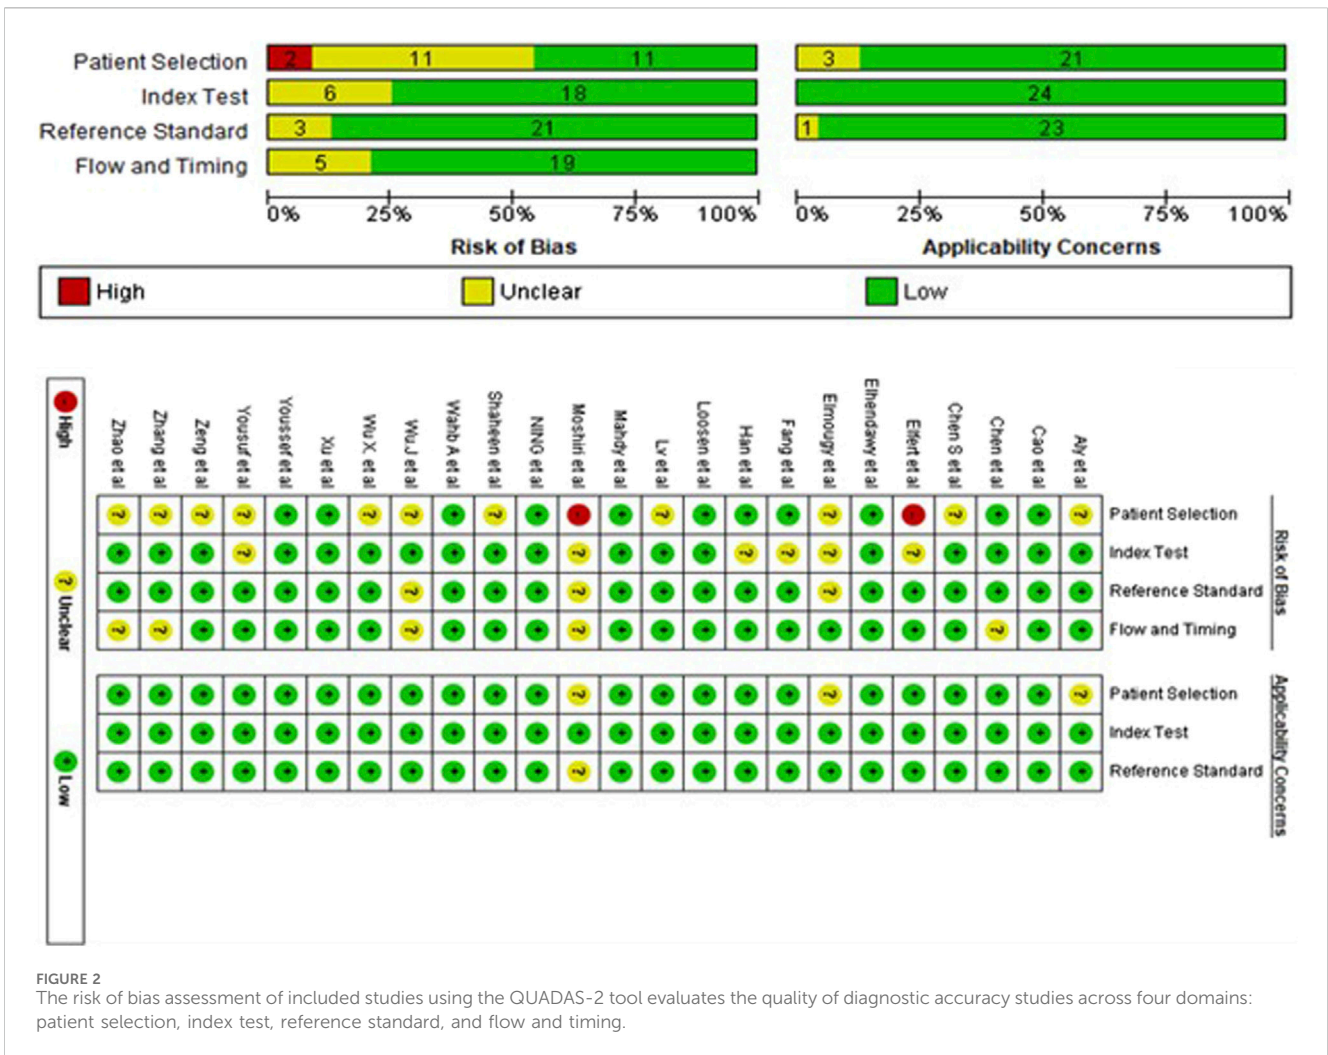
Patient Selection
Index Test
Reference Standard
Flow and Timing

| | | | |
|---|---|---|---|
| Patient Selection | 2 | 11 | 11 |
| Index Test | | 6 | 18 |
| Reference Standard | | 3 | 21 |
| Flow and Timing | | 5 | 19 |

0% 25% 50% 75% 100%
Risk of Bias

| | | |
|---|---|---|
| Patient Selection | 3 | 21 |
| Index Test | | 24 |
| Reference Standard | 1 | 23 |

0% 25% 50% 75% 100%
Applicability Concerns

High Unclear Low

High
Unclear
Low

| | Zhao et al | Zhang et al | Zeng et al | Yousuf et al | Youssef et al | Xu et al | Wu X et al | Wu J et al | Wahb A et al | Shaheen et al | NING et al | Moshiri et al | Mahdy et al | Lv et al | Loosen et al | Han et al | Fang et al | Elmougy et al | Elhendawy et al | Elfert et al | Chen S et al | Chen et al | Cao et al | Aly et al | |
|---|---|---|---|---|---|---|---|---|---|---|---|---|---|---|---|---|---|---|---|---|---|---|---|---|---|
| Patient Selection | ? | ? | ? | ? | + | + | ? | ? | + | ? | + | - | + | ? | + | + | + | ? | + | - | ? | + | + | ? | Risk of Bias |
| Index Test | + | + | + | ? | + | + | + | + | + | + | + | ? | + | + | + | ? | ? | ? | + | ? | + | + | + | + | Risk of Bias |
| Reference Standard | + | + | + | + | + | + | + | ? | + | + | + | ? | + | + | + | + | + | ? | + | + | + | + | + | + | Risk of Bias |
| Flow and Timing | ? | ? | + | + | + | + | + | ? | + | + | + | ? | + | + | + | + | + | + | + | + | + | ? | + | + | Risk of Bias |
| Patient Selection | + | + | + | + | + | + | + | + | + | + | + | ? | + | + | + | + | + | ? | + | + | + | + | + | ? | Applicability Concerns |
| Index Test | + | + | + | + | + | + | + | + | + | + | + | + | + | + | + | + | + | + | + | + | + | + | + | + | Applicability Concerns |
| Reference Standard | + | + | + | + | + | + | + | + | + | + | + | ? | + | + | + | + | + | + | + | + | + | + | + | + | Applicability Concerns |

FIGURE 2
The risk of bias assessment of included studies using the QUADAS-2 tool evaluates the quality of diagnostic accuracy studies across four domains: patient selection, index test, reference standard, and flow and timing.